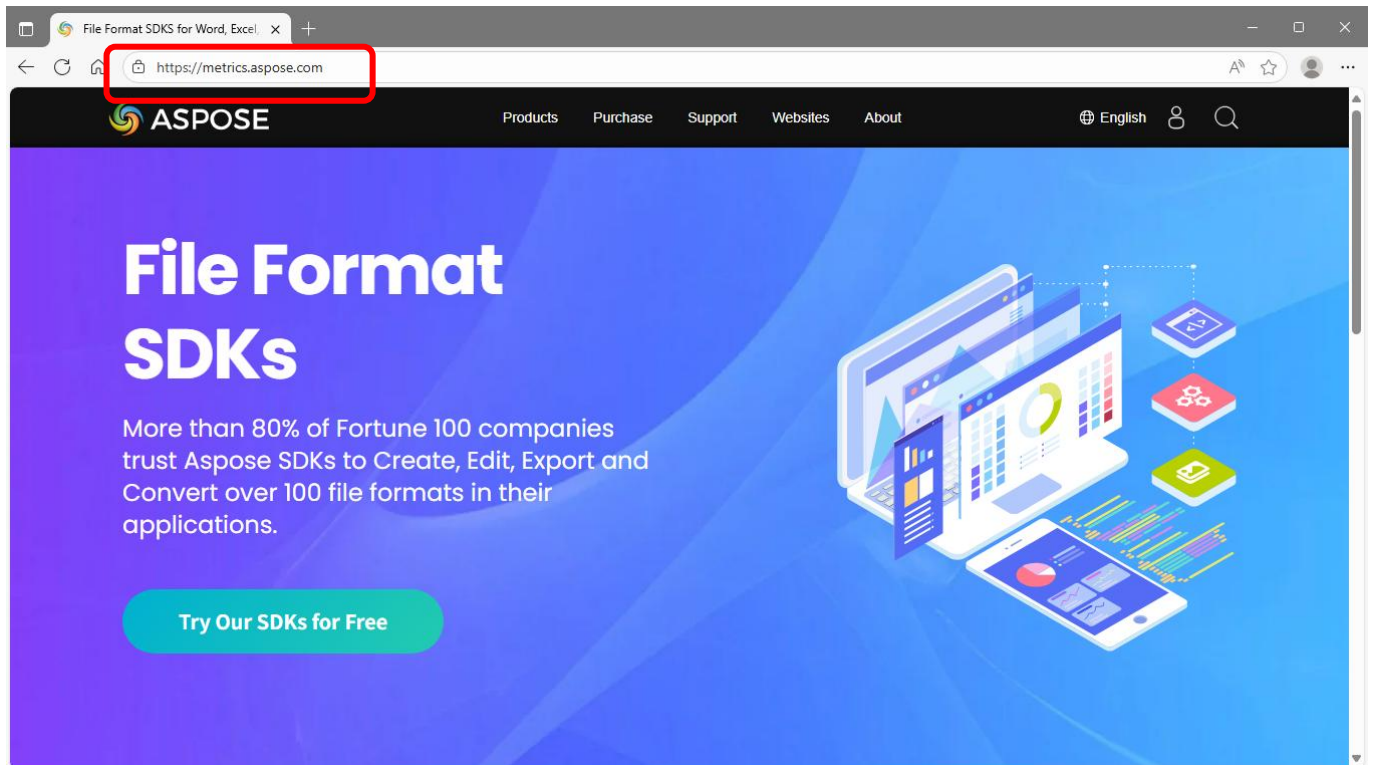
File Format SDKS for Word, Excel,

https://metrics.aspose.com

ASPOSE

Products Purchase Support Websites About

English

File Format SDKs

More than 80% of Fortune 100 companies trust Aspose SDKs to Create, Edit, Export and Convert over 100 file formats in their applications.

Try Our SDKs for Free